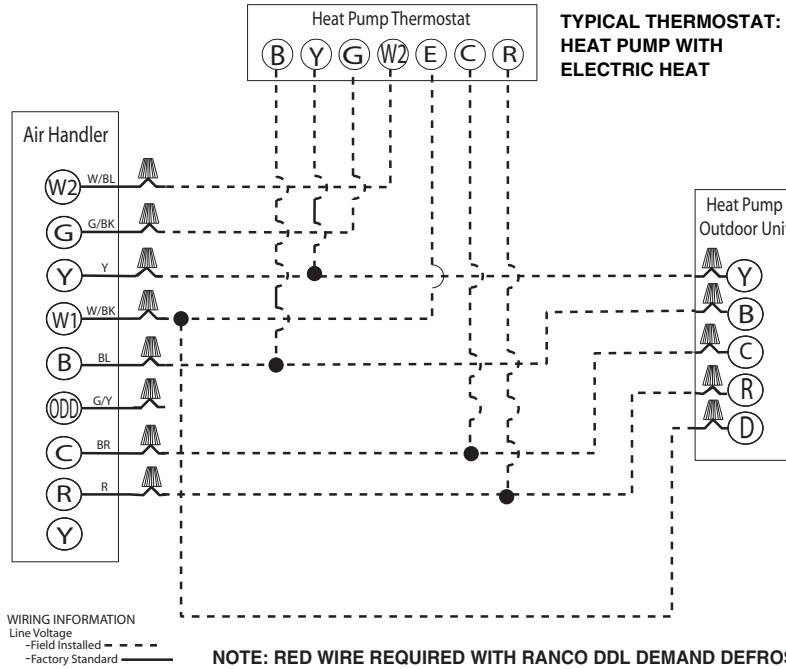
Heat Pump Thermostat
B Y G W2 E C R

TYPICAL THERMOSTAT: HEAT PUMP WITH ELECTRIC HEAT

Air Handler
W2 W/BL
G G/BK
Y Y
W1 W/BK
B BL
ODD G/Y
C BR
R R
Y

Heat Pump Outdoor Uni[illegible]
Y
B
C
R
D

WIRING INFORMATION
Line Voltage
-Field Installed
-Factory Standard

NOTE: RED WIRE REQUIRED WITH RANCO DDL DEMAND DEFRO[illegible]